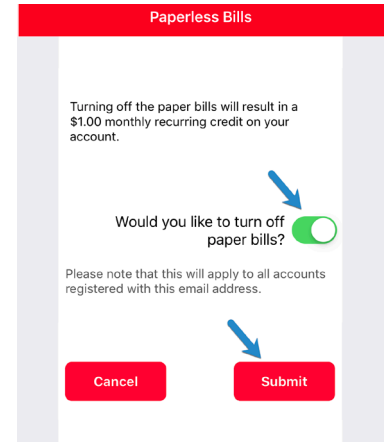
Paperless Bills

Turning off the paper bills will result in a $1.00 monthly recurring credit on your account.

Would you like to turn off paper bills?

Please note that this will apply to all accounts registered with this email address.

Cancel

Submit